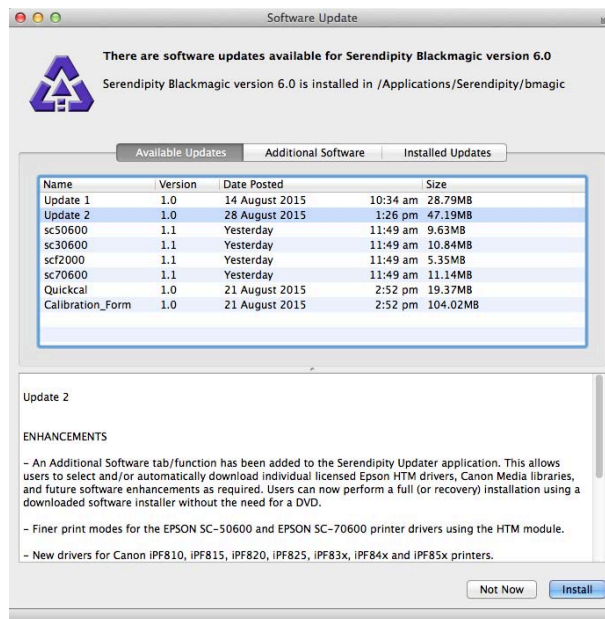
Software Update

There are software updates available for Serendipity Blackmagic version 6.0

Serendipity Blackmagic version 6.0 is installed in /Applications/Serendipity/bmagic

Available Updates | Additional Software | Installed Updates

| Name | Version | Date Posted | | Size |
|---|---|---|---|---|
| Update 1 | 1.0 | 14 August 2015 | 10:34 am | 28.79MB |
| Update 2 | 1.0 | 28 August 2015 | 1:26 pm | 47.19MB |
| sc50600 | 1.1 | Yesterday | 11:49 am | 9.63MB |
| sc30600 | 1.1 | Yesterday | 11:49 am | 10.84MB |
| scf2000 | 1.1 | Yesterday | 11:49 am | 5.35MB |
| sc70600 | 1.1 | Yesterday | 11:49 am | 11.14MB |
| Quickcal | 1.0 | 21 August 2015 | 2:52 pm | 19.37MB |
| Calibration_Form | 1.0 | 21 August 2015 | 2:52 pm | 104.02MB |

Update 2

ENHANCEMENTS

- An Additional Software tab/function has been added to the Serendipity Updater application. This allows users to select and/or automatically download individual licensed Epson HTM drivers, Canon Media libraries, and future software enhancements as required. Users can now perform a full (or recovery) installation using a downloaded software installer without the need for a DVD.

- Finer print modes for the EPSON SC-50600 and EPSON SC-70600 printer drivers using the HTM module.

- New drivers for Canon iPF810, iPF815, iPF820, iPF825, iPF83x, iPF84x and iPF85x printers.

Not Now
Install